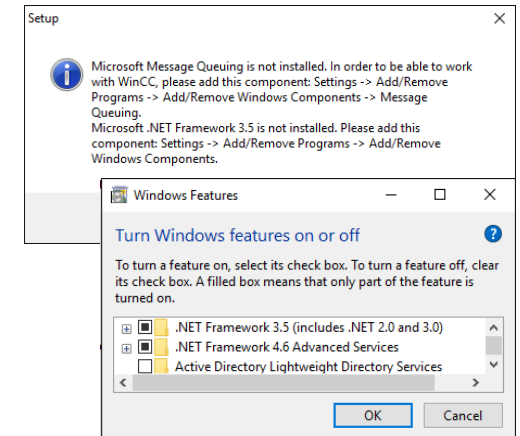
Setup

Microsoft Message Queuing is not installed. In order to be able to work with WinCC, please add this component: Settings -> Add/Remove Programs -> Add/Remove Windows Components -> Message Queuing.
Microsoft .NET Framework 3.5 is not installed. Please add this component: Settings -> Add/Remove Programs -> Add/Remove Windows Components.

Windows Features

Turn Windows features on or off

To turn a feature on, select its check box. To turn a feature off, clear its check box. A filled box means that only part of the feature is turned on.

.NET Framework 3.5 (includes .NET 2.0 and 3.0)
.NET Framework 4.6 Advanced Services
Active Directory Lightweight Directory Services

OK
Cancel